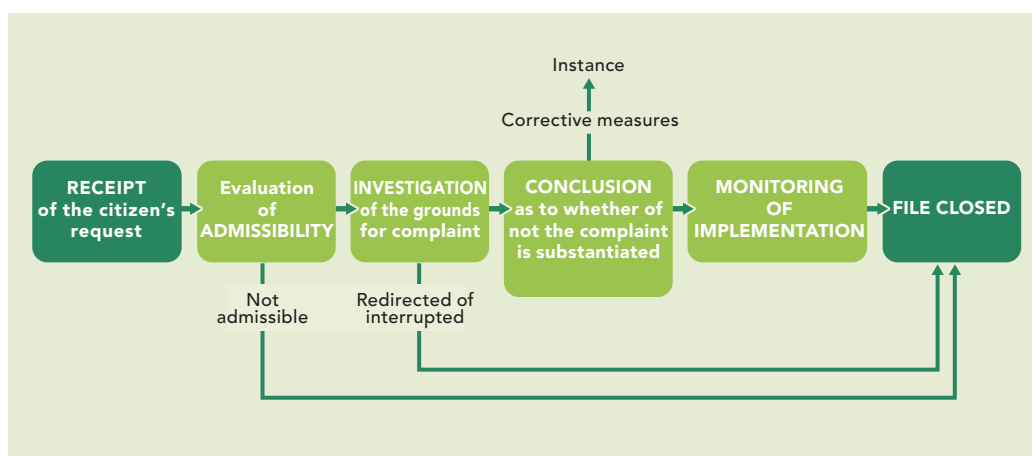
Instance

Corrective measures

RECEIPT of the citizen's request

Evaluation of ADMISSIBILITY

INVESTIGATION of the grounds for complaint

CONCLUSION as to whether of not the complaint is substantiated

MONITORING OF IMPLEMENTATION

FILE CLOSED

Not admissible

Redirected of interrupted